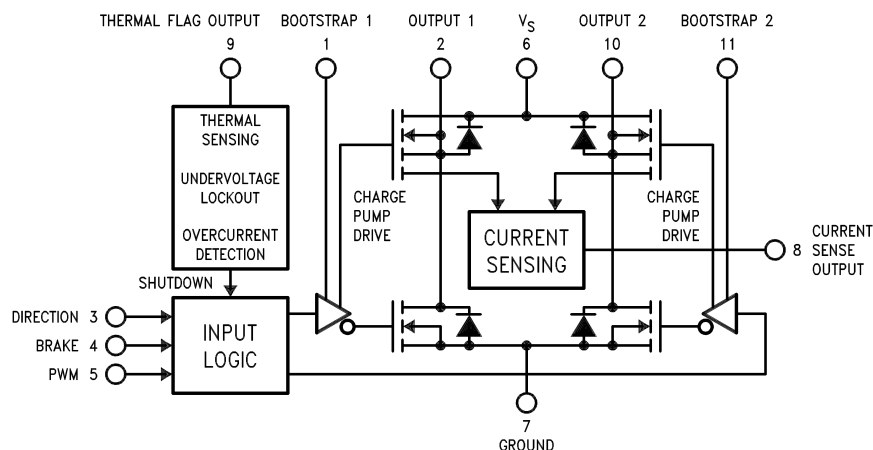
THERMAL FLAG OUTPUT
9

BOOTSTRAP 1
1

OUTPUT 1
2

$V_S$
6

OUTPUT 2
10

BOOTSTRAP 2
11

THERMAL SENSING

UNDERVOLTAGE LOCKOUT

OVERCURRENT DETECTION

SHUTDOWN

CHARGE PUMP DRIVE

CURRENT SENSING

CHARGE PUMP DRIVE

8 CURRENT SENSE OUTPUT

DIRECTION 3

BRAKE 4

PWM 5

INPUT LOGIC

7
GROUND